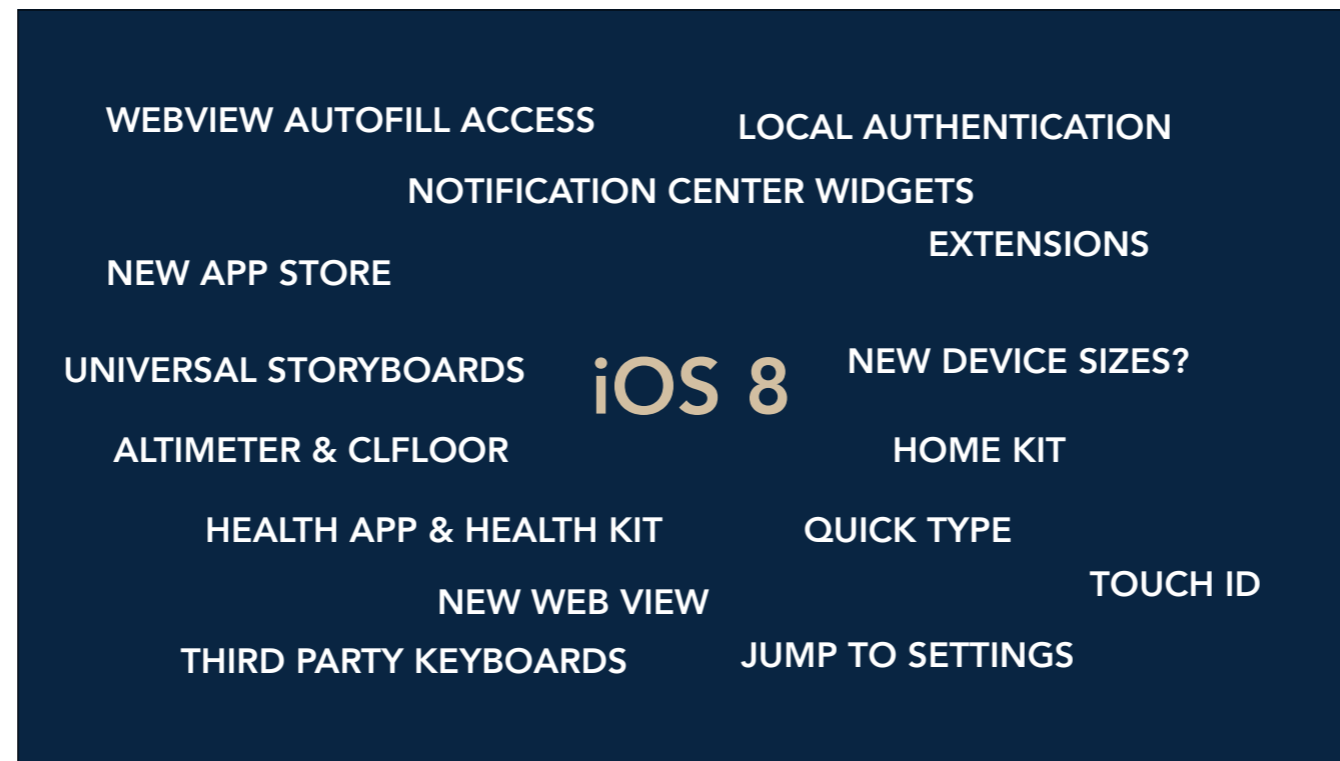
WEBVIEW AUTOFILL ACCESS

LOCAL AUTHENTICATION

NOTIFICATION CENTER WIDGETS

EXTENSIONS

NEW APP STORE

UNIVERSAL STORYBOARDS

iOS 8

NEW DEVICE SIZES?

ALTIMETER & CLFLOOR

HOME KIT

HEALTH APP & HEALTH KIT

QUICK TYPE

TOUCH ID

NEW WEB VIEW

THIRD PARTY KEYBOARDS

JUMP TO SETTINGS